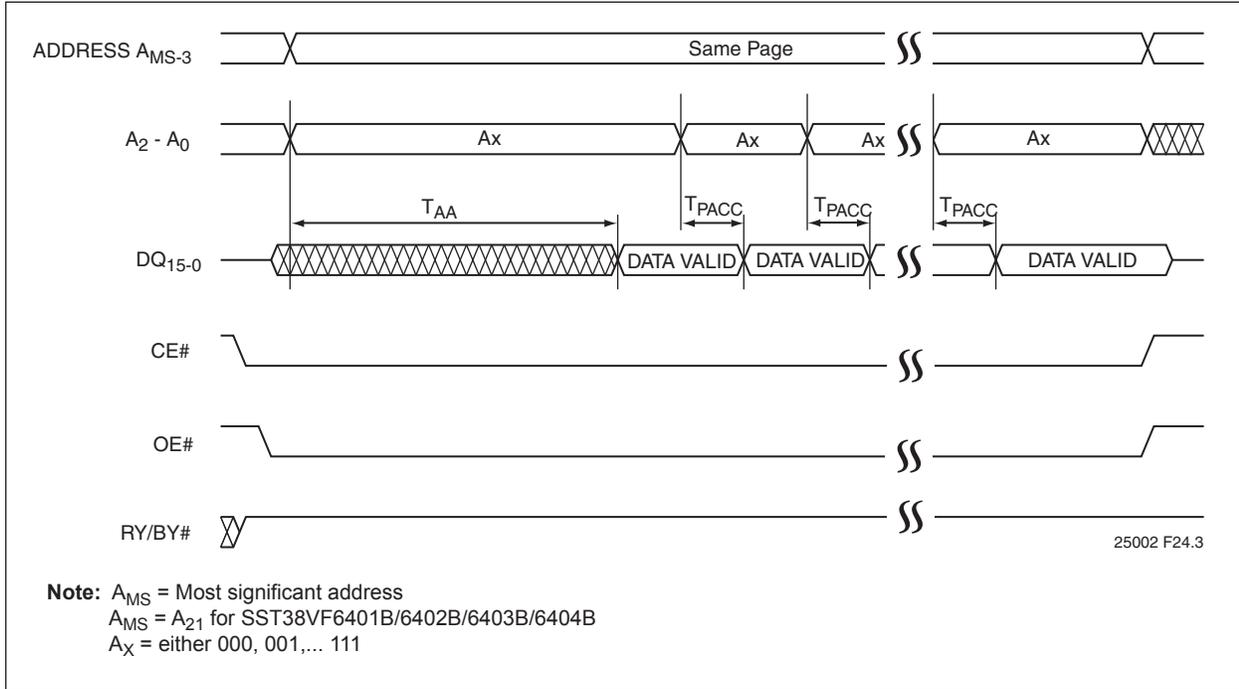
ADDRESS $A_{MS-3}$

Same Page

$A_2$ - $A_0$

Ax

Ax

Ax

Ax

$T_{AA}$

$T_{PACC}$

$T_{PACC}$

$T_{PACC}$

$DQ_{15-0}$

DATA VALID

DATA VALID

DATA VALID

CE#

OE#

RY/BY#

25002 F24.3

**Note:** $A_{MS}$ = Most significant address
$A_{MS}$ = $A_{21}$ for SST38VF6401B/6402B/6403B/6404B
$A_X$ = either 000, 001,... 111